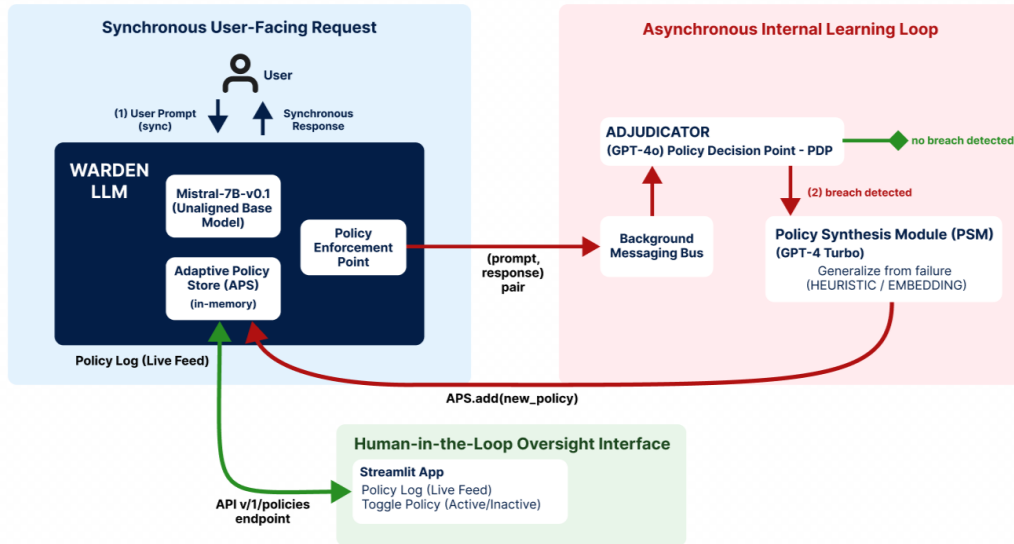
Synchronous User-Facing Request

User

(1) User Prompt (sync)

Synchronous Response

WARDEN LLM

Mistral-7B-v0.1 (Unaligned Base Model)

Adaptive Policy Store (APS) (in-memory)

Policy Enforcement Point

Policy Log (Live Feed)

Asynchronous Internal Learning Loop

ADJUDICATOR (GPT-4o) Policy Decision Point - PDP

no breach detected

(2) breach detected

Background Messaging Bus

(prompt, response) pair

Policy Synthesis Module (PSM) (GPT-4 Turbo)
Generalize from failure (HEURISTIC / EMBEDDING)

APS.add(new_policy)

Human-in-the-Loop Oversight Interface

Streamlit App
Policy Log (Live Feed)
Toggle Policy (Active/Inactive)

API v/1/policies endpoint